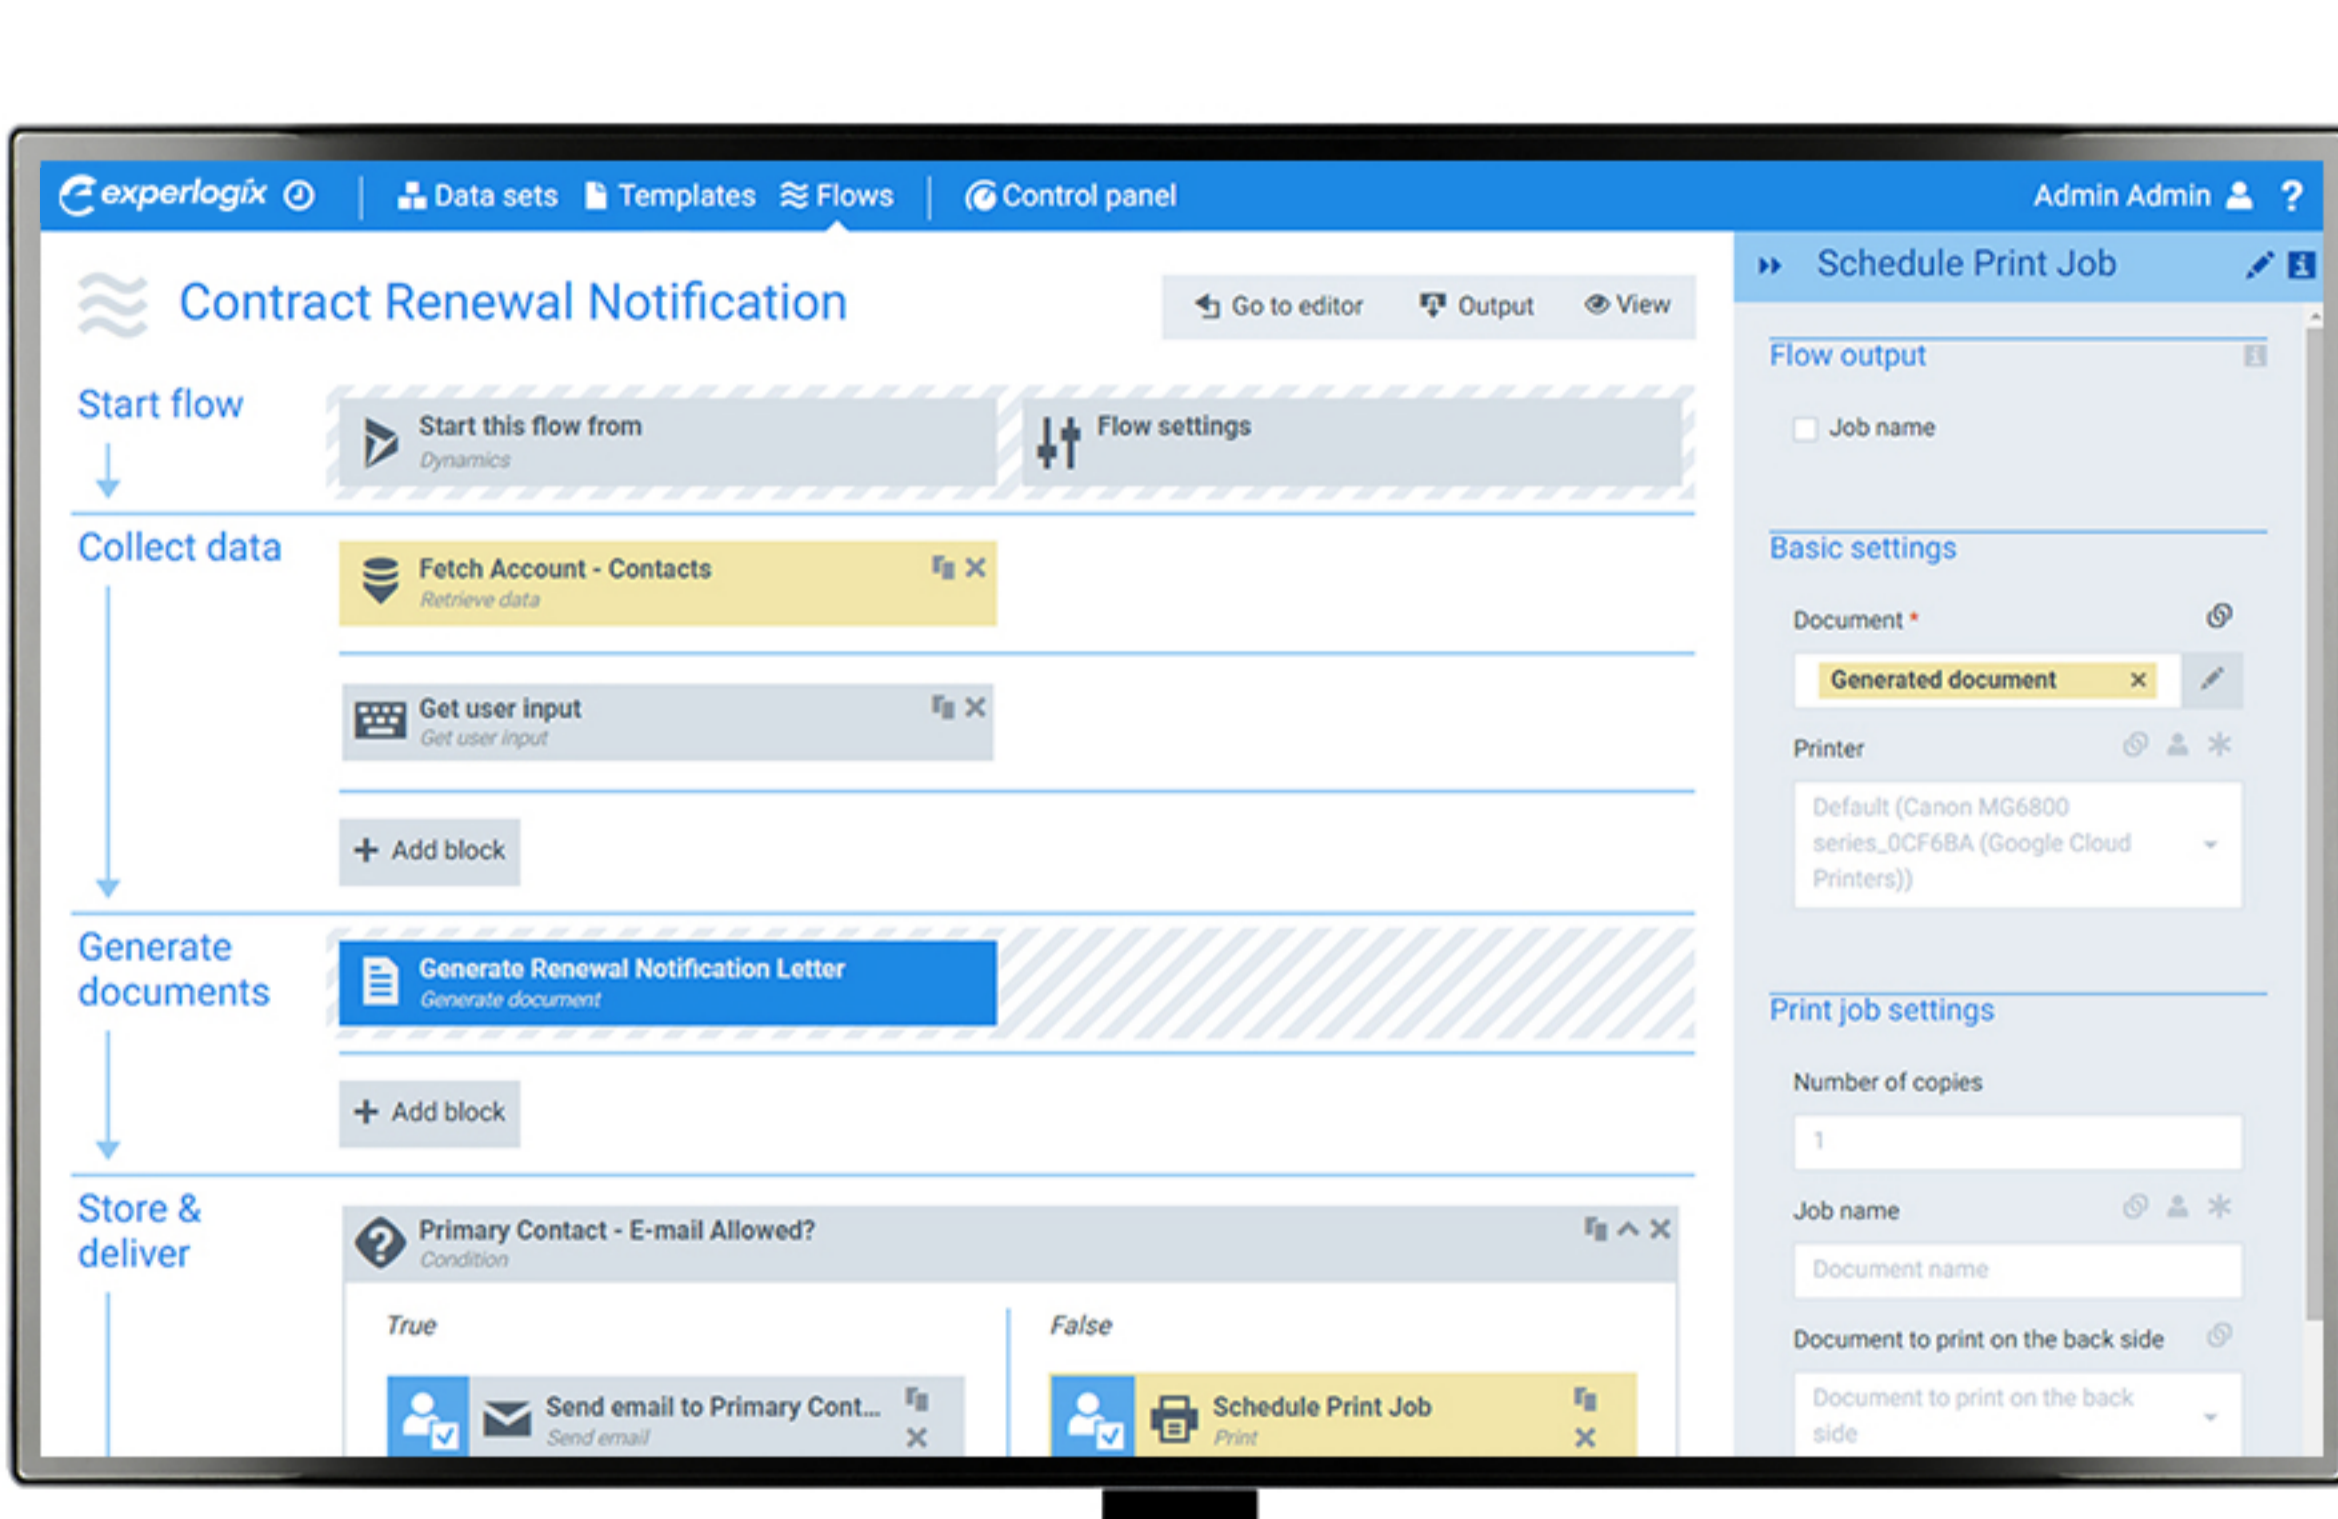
experlogix Data sets Templates Flows Control panel Admin Admin ?

Contract Renewal Notification

Go to editor Output View

Start flow

Start this flow from
Dynamics

Flow settings

Collect data

Fetch Account - Contacts
Retrieve data

Get user input
Get user input

+ Add block

Generate documents

Generate Renewal Notification Letter
Generate document

+ Add block

Store & deliver

Primary Contact - E-mail Allowed?
Condition

True

Send email to Primary Cont...
Send email

False

Schedule Print Job
Print

Schedule Print Job

Flow output

Job name

Basic settings

Document *

Generated document

Printer

Default (Canon MG6800 series_0CF6BA (Google Cloud Printers))

Print job settings

Number of copies

1

Job name

Document name

Document to print on the back side

Document to print on the back side